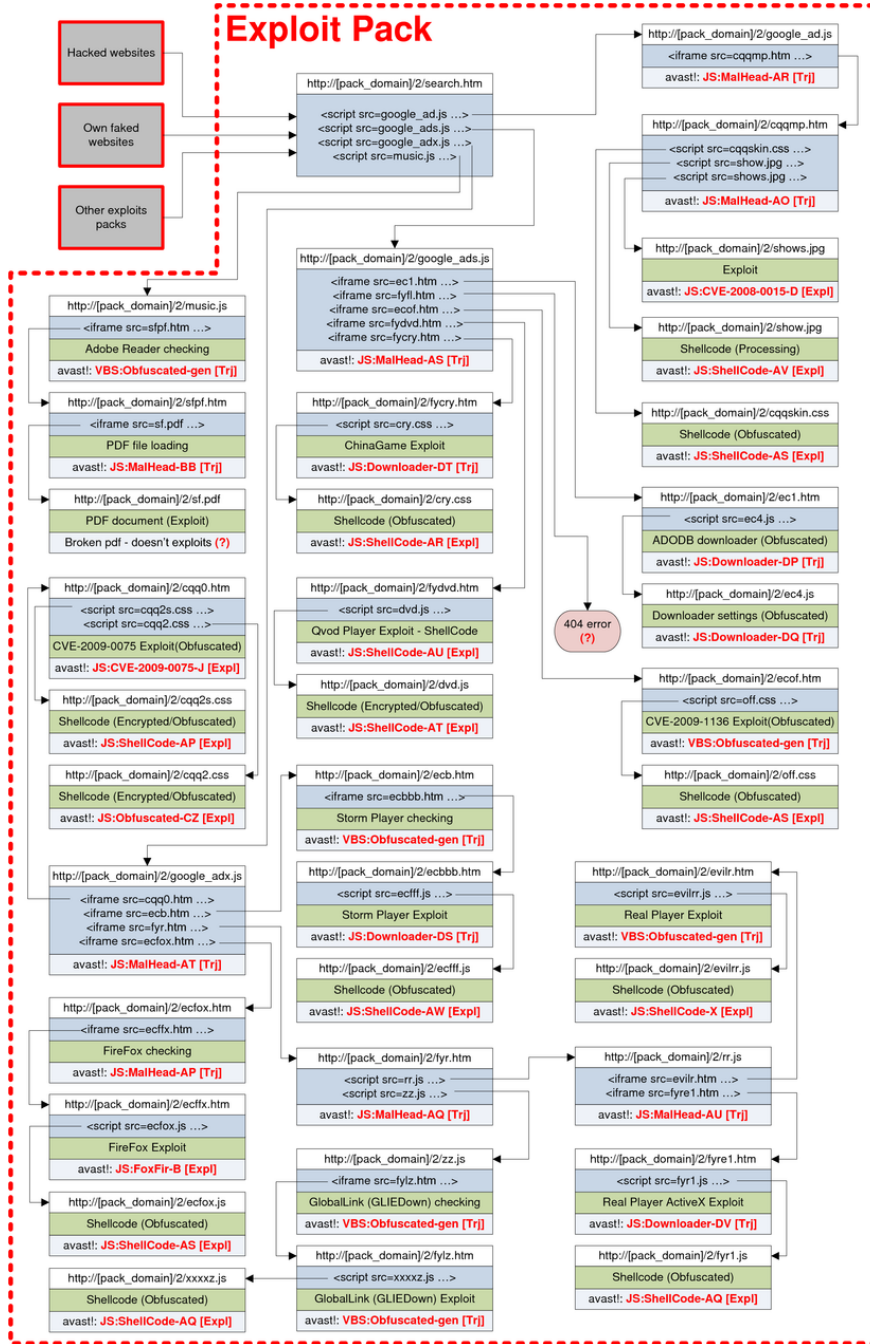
Hacked websites

Own faked websites

Other exploits packs

Exploit Pack

http://[pack_domain]/2/search.htm
<script src=google_ad.js …>
<script src=google_ads.js …>
<script src=google_adx.js …>
<script src=music.js …>

http://[pack_domain]/2/google_ad.js
<iframe src=cqqmp.htm …>
avast!: JS:MalHead-AR [Trj]

http://[pack_domain]/2/cqqmp.htm
<script src=cqqskin.css …>
<script src=show.jpg …>
<script src=shows.jpg …>
avast!: JS:MalHead-AO [Trj]

http://[pack_domain]/2/shows.jpg
Exploit
avast!: JS:CVE-2008-0015-D [Expl]

http://[pack_domain]/2/show.jpg
Shellcode (Processing)
avast!: JS:ShellCode-AV [Expl]

http://[pack_domain]/2/cqqskin.css
Shellcode (Obfuscated)
avast!: JS:ShellCode-AS [Expl]

http://[pack_domain]/2/google_ads.js
<iframe src=ec1.htm …>
<iframe src=fyfl.htm …>
<iframe src=ecof.htm …>
<iframe src=fydvd.htm …>
<iframe src=fycry.htm …>
avast!: JS:MalHead-AS [Trj]

http://[pack_domain]/2/music.js
<iframe src=sfpf.htm …>
Adobe Reader checking
avast!: VBS:Obfuscated-gen [Trj]

http://[pack_domain]/2/sfpf.htm
<iframe src=sf.pdf …>
PDF file loading
avast!: JS:MalHead-BB [Trj]

http://[pack_domain]/2/sf.pdf
PDF document (Exploit)
Broken pdf - doesn't exploits (?)

http://[pack_domain]/2/fycry.htm
<script src=cry.css …>
ChinaGame Exploit
avast!: JS:Downloader-DT [Trj]

http://[pack_domain]/2/cry.css
Shellcode (Obfuscated)
avast!: JS:ShellCode-AR [Expl]

http://[pack_domain]/2/ec1.htm
<script src=ec4.js …>
ADODB downloader (Obfuscated)
avast!: JS:Downloader-DP [Trj]

http://[pack_domain]/2/ec4.js
Downloader settings (Obfuscated)
avast!: JS:Downloader-DQ [Trj]

http://[pack_domain]/2/cqq0.htm
<script src=cqq2s.css …>
<script src=cqq2.css …>
CVE-2009-0075 Exploit(Obfuscated)
avast!: JS:CVE-2009-0075-J [Expl]

http://[pack_domain]/2/fydvd.htm
<script src=dvd.js …>
Qvod Player Exploit - ShellCode
avast!: JS:ShellCode-AU [Expl]

404 error
(?)

http://[pack_domain]/2/ecof.htm
<script src=off.css …>
CVE-2009-1136 Exploit(Obfuscated)
avast!: VBS:Obfuscated-gen [Trj]

http://[pack_domain]/2/cqq2s.css
Shellcode (Encrypted/Obfuscated)
avast!: JS:ShellCode-AP [Expl]

http://[pack_domain]/2/dvd.js
Shellcode (Encrypted/Obfuscated)
avast!: JS:ShellCode-AT [Expl]

http://[pack_domain]/2/off.css
Shellcode (Obfuscated)
avast!: JS:ShellCode-AS [Expl]

http://[pack_domain]/2/cqq2.css
Shellcode (Encrypted/Obfuscated)
avast!: JS:Obfuscated-CZ [Expl]

http://[pack_domain]/2/ecb.htm
<iframe src=ecbbb.htm …>
Storm Player checking
avast!: VBS:Obfuscated-gen [Trj]

http://[pack_domain]/2/google_adx.js
<iframe src=cqq0.htm …>
<iframe src=ecb.htm …>
<iframe src=fyr.htm …>
<iframe src=ecfox.htm …>
avast!: JS:MalHead-AT [Trj]

http://[pack_domain]/2/ecbbb.htm
<script src=ecfff.js …>
Storm Player Exploit
avast!: JS:Downloader-DS [Trj]

http://[pack_domain]/2/evilr.htm
<script src=evilrr.js …>
Real Player Exploit
avast!: VBS:Obfuscated-gen [Trj]

http://[pack_domain]/2/ecfff.js
Shellcode (Obfuscated)
avast!: JS:ShellCode-AW [Expl]

http://[pack_domain]/2/evilrr.js
Shellcode (Obfuscated)
avast!: JS:ShellCode-X [Expl]

http://[pack_domain]/2/ecfox.htm
<iframe src=ecffx.htm …>
FireFox checking
avast!: JS:MalHead-AP [Trj]

http://[pack_domain]/2/fyr.htm
<script src=rr.js …>
<script src=zz.js …>
avast!: JS:MalHead-AQ [Trj]

http://[pack_domain]/2/rr.js
<iframe src=evilr.htm …>
<iframe src=fyre1.htm …>
avast!: JS:MalHead-AU [Trj]

http://[pack_domain]/2/ecffx.htm
<script src=ecfox.js …>
FireFox Exploit
avast!: JS:FoxFir-B [Expl]

http://[pack_domain]/2/zz.js
<iframe src=fylz.htm …>
GlobalLink (GLIEDown) checking
avast!: VBS:Obfuscated-gen [Trj]

http://[pack_domain]/2/fyre1.htm
<script src=fyr1.js …>
Real Player ActiveX Exploit
avast!: JS:Downloader-DV [Trj]

http://[pack_domain]/2/ecfox.js
Shellcode (Obfuscated)
avast!: JS:ShellCode-AS [Expl]

http://[pack_domain]/2/fylz.htm
<script src=xxxxz.js …>
GlobalLink (GLIEDown) Exploit
avast!: VBS:Obfuscated-gen [Trj]

http://[pack_domain]/2/fyr1.js
Shellcode (Obfuscated)
avast!: JS:ShellCode-AQ [Expl]

http://[pack_domain]/2/xxxxz.js
Shellcode (Obfuscated)
avast!: JS:ShellCode-AQ [Expl]